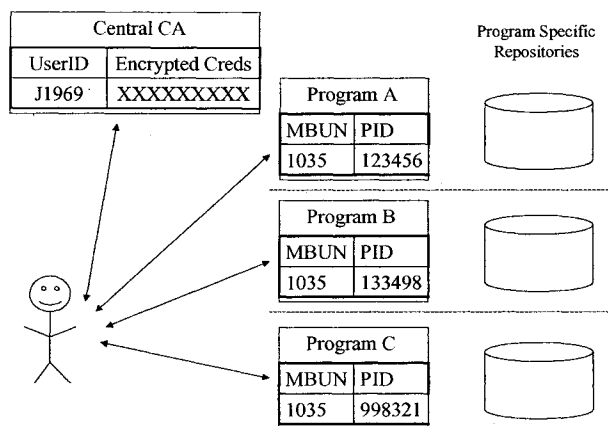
Central CA

| UserID | Encrypted Creds |
|---|---|
| J1969 | XXXXXXXXX |

Program Specific Repositories

Program A

| MBUN | PID |
|---|---|
| 1035 | 123456 |

Program B

| MBUN | PID |
|---|---|
| 1035 | 133498 |

Program C

| MBUN | PID |
|---|---|
| 1035 | 998321 |